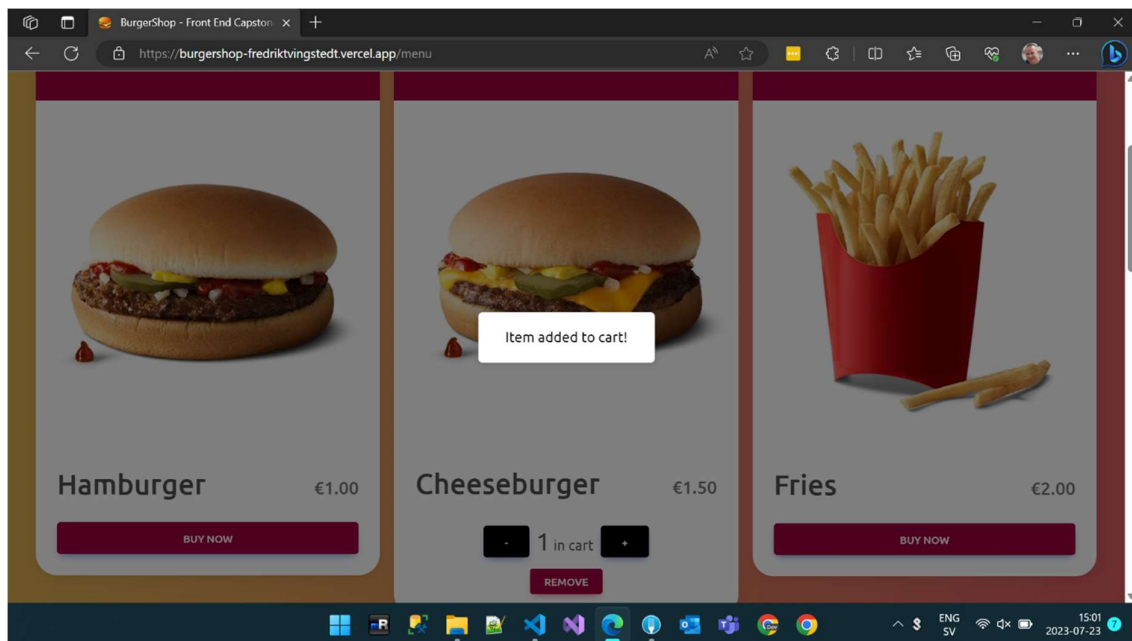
BurgerShop - Front End Capston

https://burgershop-fredriktvingstedt.vercel.app/menu

Item added to cart!

Hamburger €1.00

BUY NOW

Cheeseburger €1.50

- 1 in cart +

REMOVE

Fries €2.00

BUY NOW

ENG SV

15:01 2023-07-23